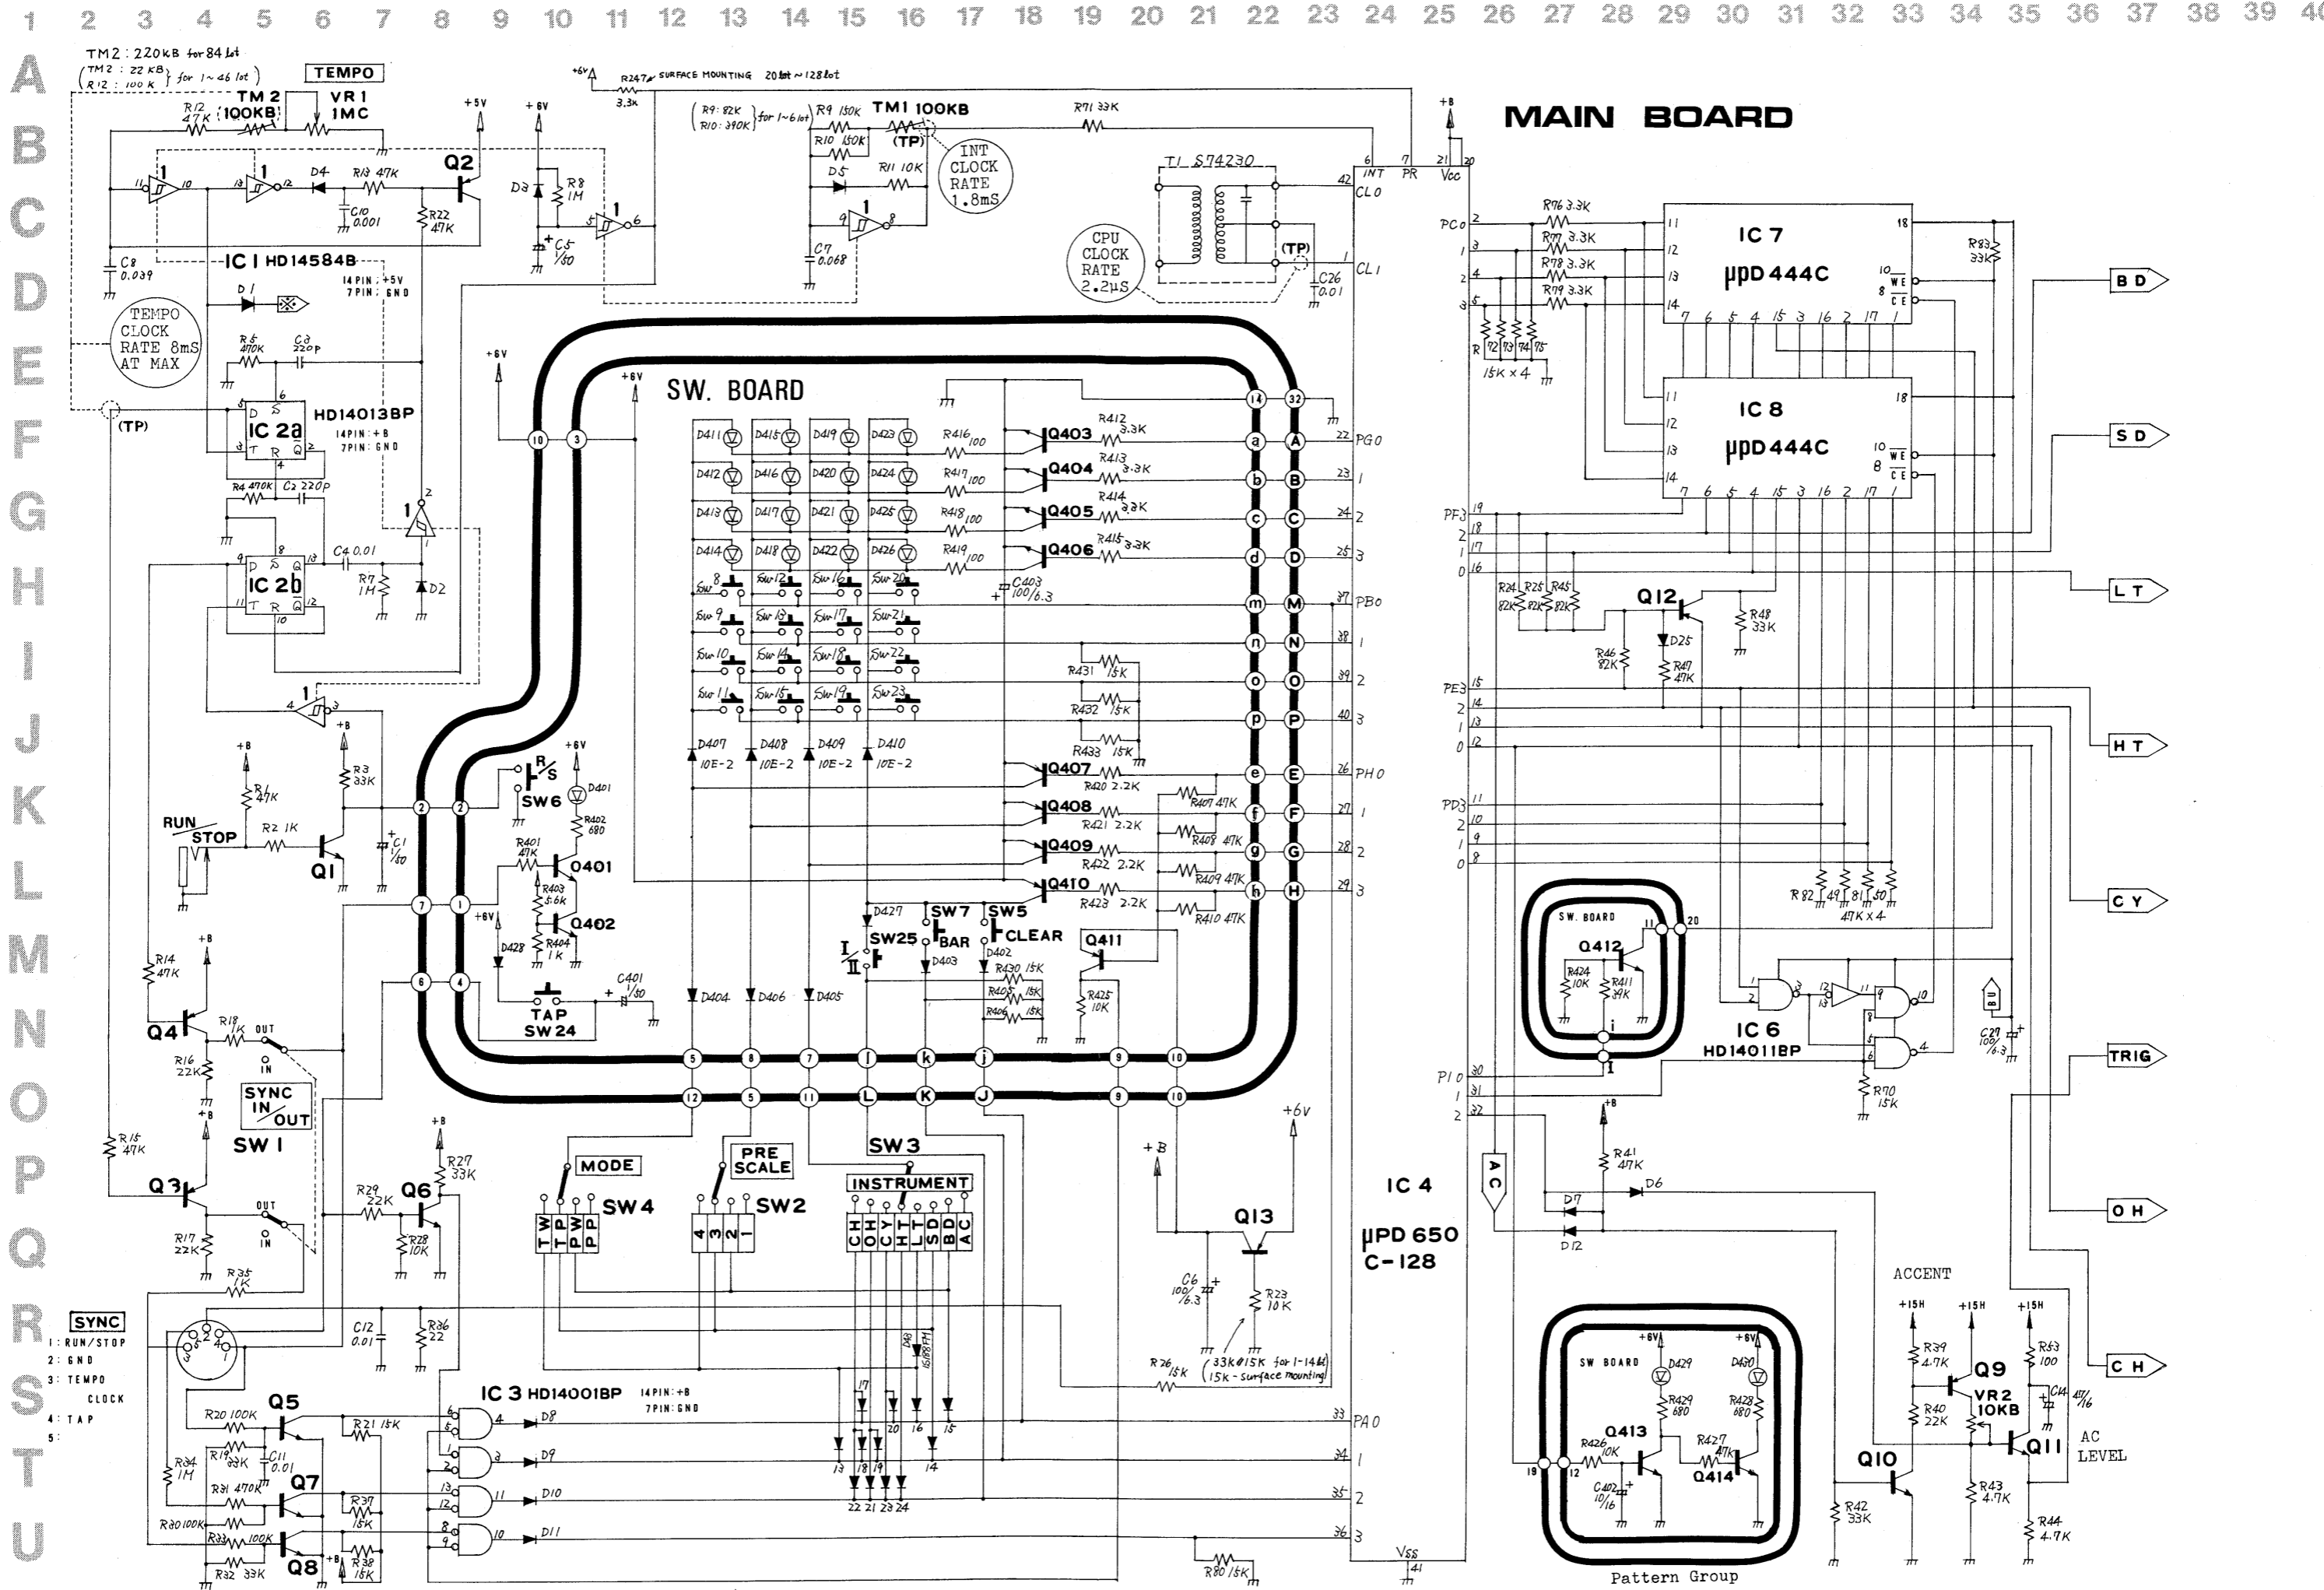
1 2 3 4 5 6 7 8 9 10 11 12 13 14 15 16 17 18 19 20 21 22 23 24 25 26 27 28 29 30 31 32 33 34 35 36 37 38 39 40

A B C D E F G H I J K L M N O P Q R S T U

MAIN BOARD

TM2 : 220KB for 84 lot
(TM2 : 22KB, R12 : 100K) for 1~46 lot

TEMPO

R12 47K
TM2 100KB
VR1 1MC
+5V
Q2
+6V
D4
R13 47K
C10 0.001
R22 47K
D3
R8 1M
C5 1/50
C8 0.039
IC1 HD14584B
14PIN : +5V
7PIN : GND
D1
TEMPO CLOCK RATE 8mS AT MAX
R6 470K
C3 220P
HD14013BP
IC 2a
14PIN : +B
7PIN : GND
(TP)
R4 470K
C2 220P
C4 0.01
IC 2b
R7 1M
D2

+6V R247 SURFACE MOUNTING 20 lot ~ 128 lot
3.3K
(R9: 82K, R10: 390K) for 1~6 lot
R9 150K
TM1 100KB
R10 150K
(TP)
R11 10K
D5
INT CLOCK RATE 1.8mS
C7 0.068
R71 33K
T1 S74230
CPU CLOCK RATE 2.2μS
(TP)
C26 0.01
INT PR Vcc
+B
CLO
CL1

SW. BOARD
+6V
D411 D415 D419 D423
D412 D416 D420 D424
D413 D417 D421 D425
D414 D418 D422 D426
R416 100
R417 100
R418 100
R419 100
Q403 R412 3.3K
Q404 R413 3.3K
Q405 R414 3.3K
Q406 R415 3.3K
C403 100/6.3
Sw8 Sw12 Sw16 Sw20
Sw9 Sw13 Sw17 Sw21
Sw10 Sw14 Sw18 Sw22
Sw11 Sw15 Sw19 Sw23
R431 15K
R432 15K
R433 15K
D407 10E-2
D408 10E-2
D409 10E-2
D410 10E-2
Q407 R420 2.2K
Q408 R421 2.2K
Q409 R422 2.2K
Q410 R423 2.2K
R407 47K
R408 47K
R409 47K
R410 47K
PG0 PB0 PH0
R/S
SW6
+6V
D401
R402 680
R401 47K
Q401
R403 5.6K
Q402
R404 1K
D428
TAP SW24
C401 1/50
D427 SW7 SW5
SW25 BAR CLEAR
I II
D403 D402
R430 15K
R405 15K
R406 15K
Q411
R425 10K
D404 D406 D405

IC7 μPD444C
IC8 μPD444C
R76 3.3K
R77 3.3K
R78 3.3K
R79 3.3K
R83 33K
PC0
R72 73 74 75
15K × 4
WE CE
BD SD LT HT CY TRIG OH CH
PF3
R24 R25 R45 82K 82K 82K
Q12
D25
R48 33K
R46 82K
R47 47K
PE3
PD3
R82 49 81 50
47K × 4
SW. BOARD
Q412
R424 10K
R411 39K
IC6 HD14011BP
C27 100/6.3
R70 15K
PI0
R41 47K
D7 D6
D12
AC
ACCENT
+15H
R39 4.7K
Q9
R63 100
VR2 10KB
C14 47/16
R40 22K
Q11
AC LEVEL
Q10
R43 4.7K
R42 33K
R44 4.7K
SW BOARD
+6V D429
+6V D430
R429 680
R428 680
Q413
R426 10K
R427 47K
Q414
C402 10/16
Pattern Group

IC4 μPD650 C-128
Q13
+B +6V
C6 100/6.3
R23 10K
R76 15K
(33K//15K for 1-14 lot, 15K - Surface mounting)
PA0
Vss
R80 15K

RUN STOP
R1 47K
R3 33K
R2 1K
Q1
C1 1/50
R14 47K
Q4
R18 1K
OUT IN
R16 22K
SYNC IN OUT
SW1
R15 47K
Q3
R17 22K
R35 1K
R29 22K
Q6
R27 33K
R28 10K
MODE
SW4
T W T P W P P P
PRE SCALE
SW2
4 3 2 1
SW3
INSTRUMENT
C H O H C Y H T L T S D B D A C
D13 1S188FM
SYNC
1 : RUN/STOP
2 : GND
3 : TEMPO CLOCK
4 : TAP
5 :
C12 0.01
R36 22
Q5
R20 100K
R21 15K
R19 33K
C11 0.01
R34 1M
R31 470K
Q7
R37 15K
R30 100K
R33 100K
Q8
R32 33K
R38 15K
IC3 HD14001BP
14PIN : +B
7PIN : GND
D8 D9 D10 D11